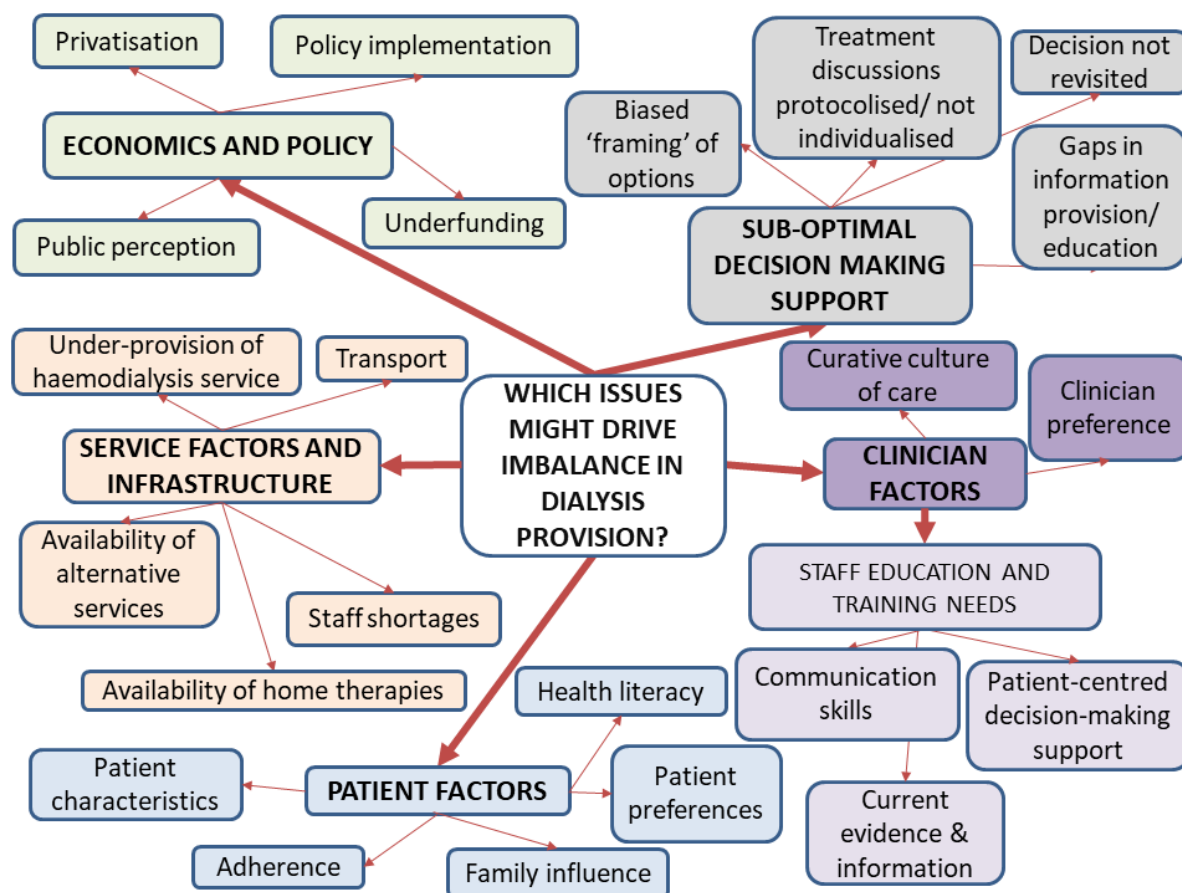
WHICH ISSUES MIGHT DRIVE IMBALANCE IN DIALYSIS PROVISION?

ECONOMICS AND POLICY

Privatisation

Policy implementation

Public perception

Underfunding

SUB-OPTIMAL DECISION MAKING SUPPORT

Biased 'framing' of options

Treatment discussions protocolised/ not individualised

Decision not revisited

Gaps in information provision/ education

SERVICE FACTORS AND INFRASTRUCTURE

Under-provision of haemodialysis service

Transport

Availability of alternative services

Staff shortages

Availability of home therapies

CLINICIAN FACTORS

Curative culture of care

Clinician preference

STAFF EDUCATION AND TRAINING NEEDS

Communication skills

Patient-centred decision-making support

Current evidence & information

PATIENT FACTORS

Health literacy

Patient characteristics

Patient preferences

Adherence

Family influence